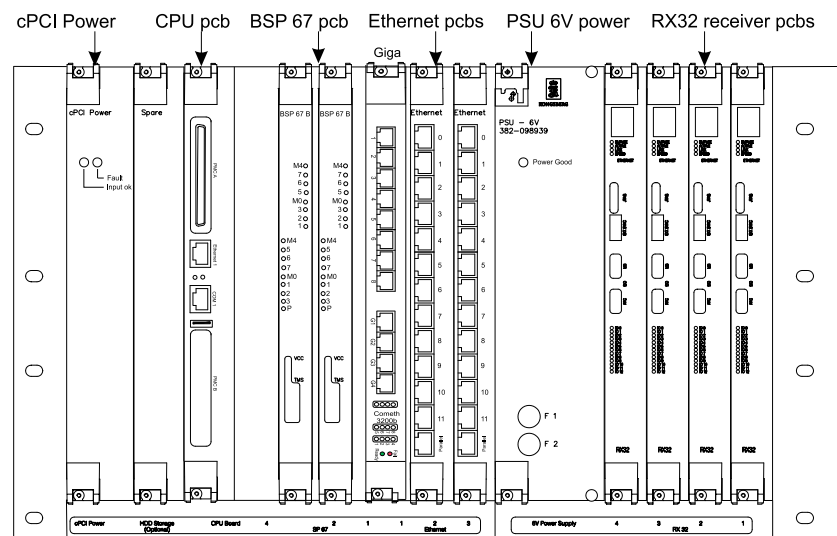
cPCI Power CPU pcb BSP 67 pcb Ethernet pcbs PSU 6V power RX32 receiver pcbs

Giga

cPCI Power

Spare

Fault
Input ok

PMC A

Ethernet 1

COM 1

PMC B

BSP 67 B

M4
7
6
5
M0
3
2
1

M4
5
6
7
M0
1
2
3
P

VCC
TMS

BSP 67 B

M4
7
6
5
M0
3
2
1

M4
5
6
7
M0
1
2
3
P

VCC
TMS

1
2
3
4
5
6
7
8

G1
G2
G3
G4

Cometh
3300b

Ethernet
0
1
2
3
4
5
6
7
8
9
10
11

Ethernet
0
1
2
3
4
5
6
7
8
9
10
11

PSU - 6V
382-098939

Power Good

F 1
F 2

RX32
RX32
RX32
RX32

cPCI Power
HDD Storage (Optional)
CPU Board
4
2
1
1
SP 67
2
3
Ethernet
6V Power Supply
4
3
2
1
RX 32